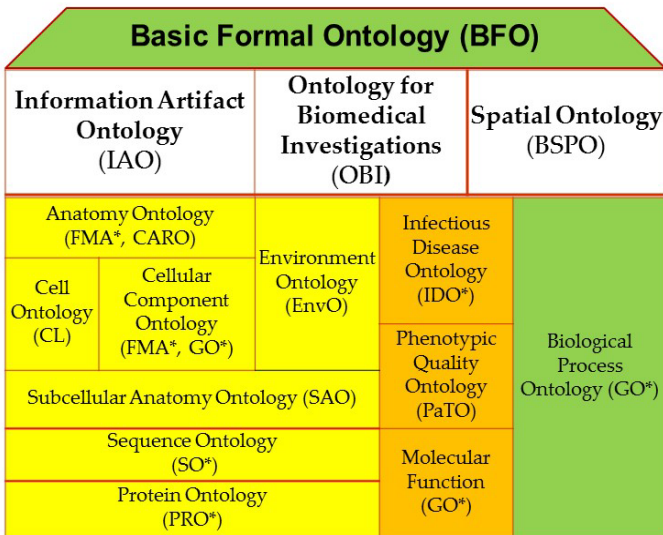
Basic Formal Ontology (BFO)

| Information Artifact Ontology (IAO) | Ontology for Biomedical Investigations (OBI) | Spatial Ontology (BSPO) |
|---|---|---|

Anatomy Ontology (FMA*, CARO)

Cell Ontology (CL)

Cellular Component Ontology (FMA*, GO*)

Environment Ontology (EnvO)

Infectious Disease Ontology (IDO*)

Subcellular Anatomy Ontology (SAO)

Phenotypic Quality Ontology (PaTO)

Biological Process Ontology (GO*)

Sequence Ontology (SO*)

Molecular Function (GO*)

Protein Ontology (PRO*)